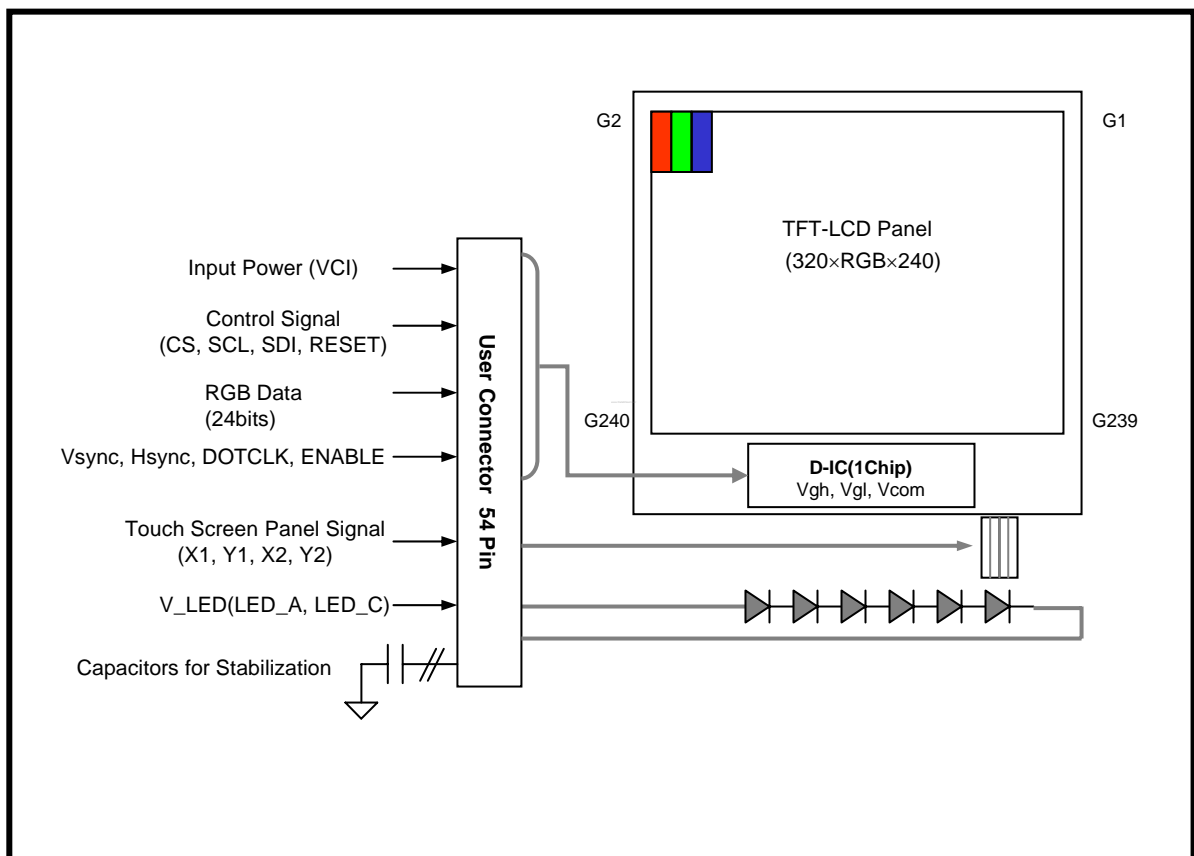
G2

G1

TFT-LCD Panel
(320×RGB×240)

Input Power (VCI)

Control Signal
(CS, SCL, SDI, RESET)

RGB Data
(24bits)

Vsync, Hsync, DOTCLK, ENABLE

User Connector 54 Pin

G240

G239

D-IC(1Chip)
Vgh, Vgl, Vcom

Touch Screen Panel Signal
(X1, Y1, X2, Y2)

V_LED(LED_A, LED_C)

Capacitors for Stabilization